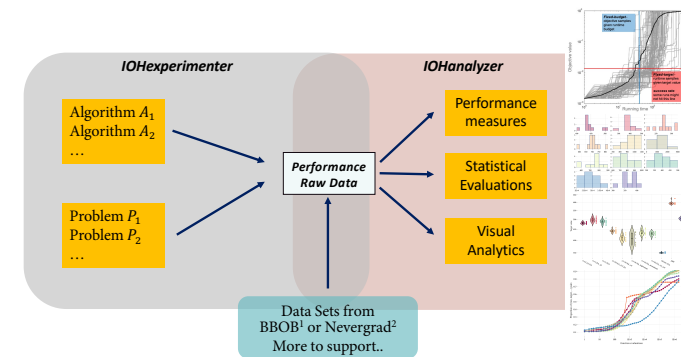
IOHexperimenter

IOHanalyzer

Algorithm $A_1$
Algorithm $A_2$
…

Problem $P_1$
Problem $P_2$
…

Performance Raw Data

Performance measures

Statistical Evaluations

Visual Analytics

Data Sets from
BBOB$^1$ or Nevergrad$^2$
More to support..

Objective value

Running time